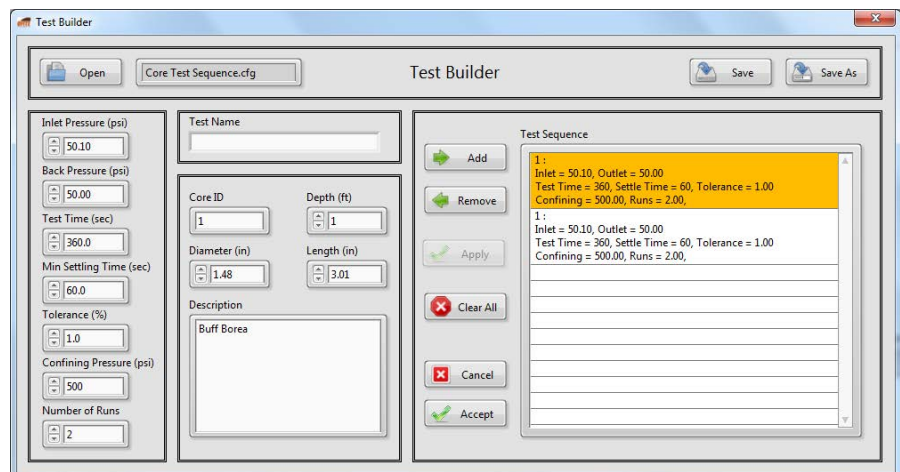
Test Builder

Open

Core Test Sequence.cfg

Test Builder

Save

Save As

Inlet Pressure (psi)
50.10

Back Pressure (psi)
50.00

Test Time (sec)
360.0

Min Settling Time (sec)
60.0

Tolerance (%)
1.0

Confining Pressure (psi)
500

Number of Runs
2

Test Name

Core ID
1

Depth (ft)
1

Diameter (in)
1.48

Length (in)
3.01

Description
Buff Borea

Add

Remove

Apply

Clear All

Cancel

Accept

Test Sequence

1 :
Inlet = 50.10, Outlet = 50.00
Test Time = 360, Settle Time = 60, Tolerance = 1.00
Confining = 500.00, Runs = 2.00,

1 :
Inlet = 50.10, Outlet = 50.00
Test Time = 360, Settle Time = 60, Tolerance = 1.00
Confining = 500.00, Runs = 2.00,